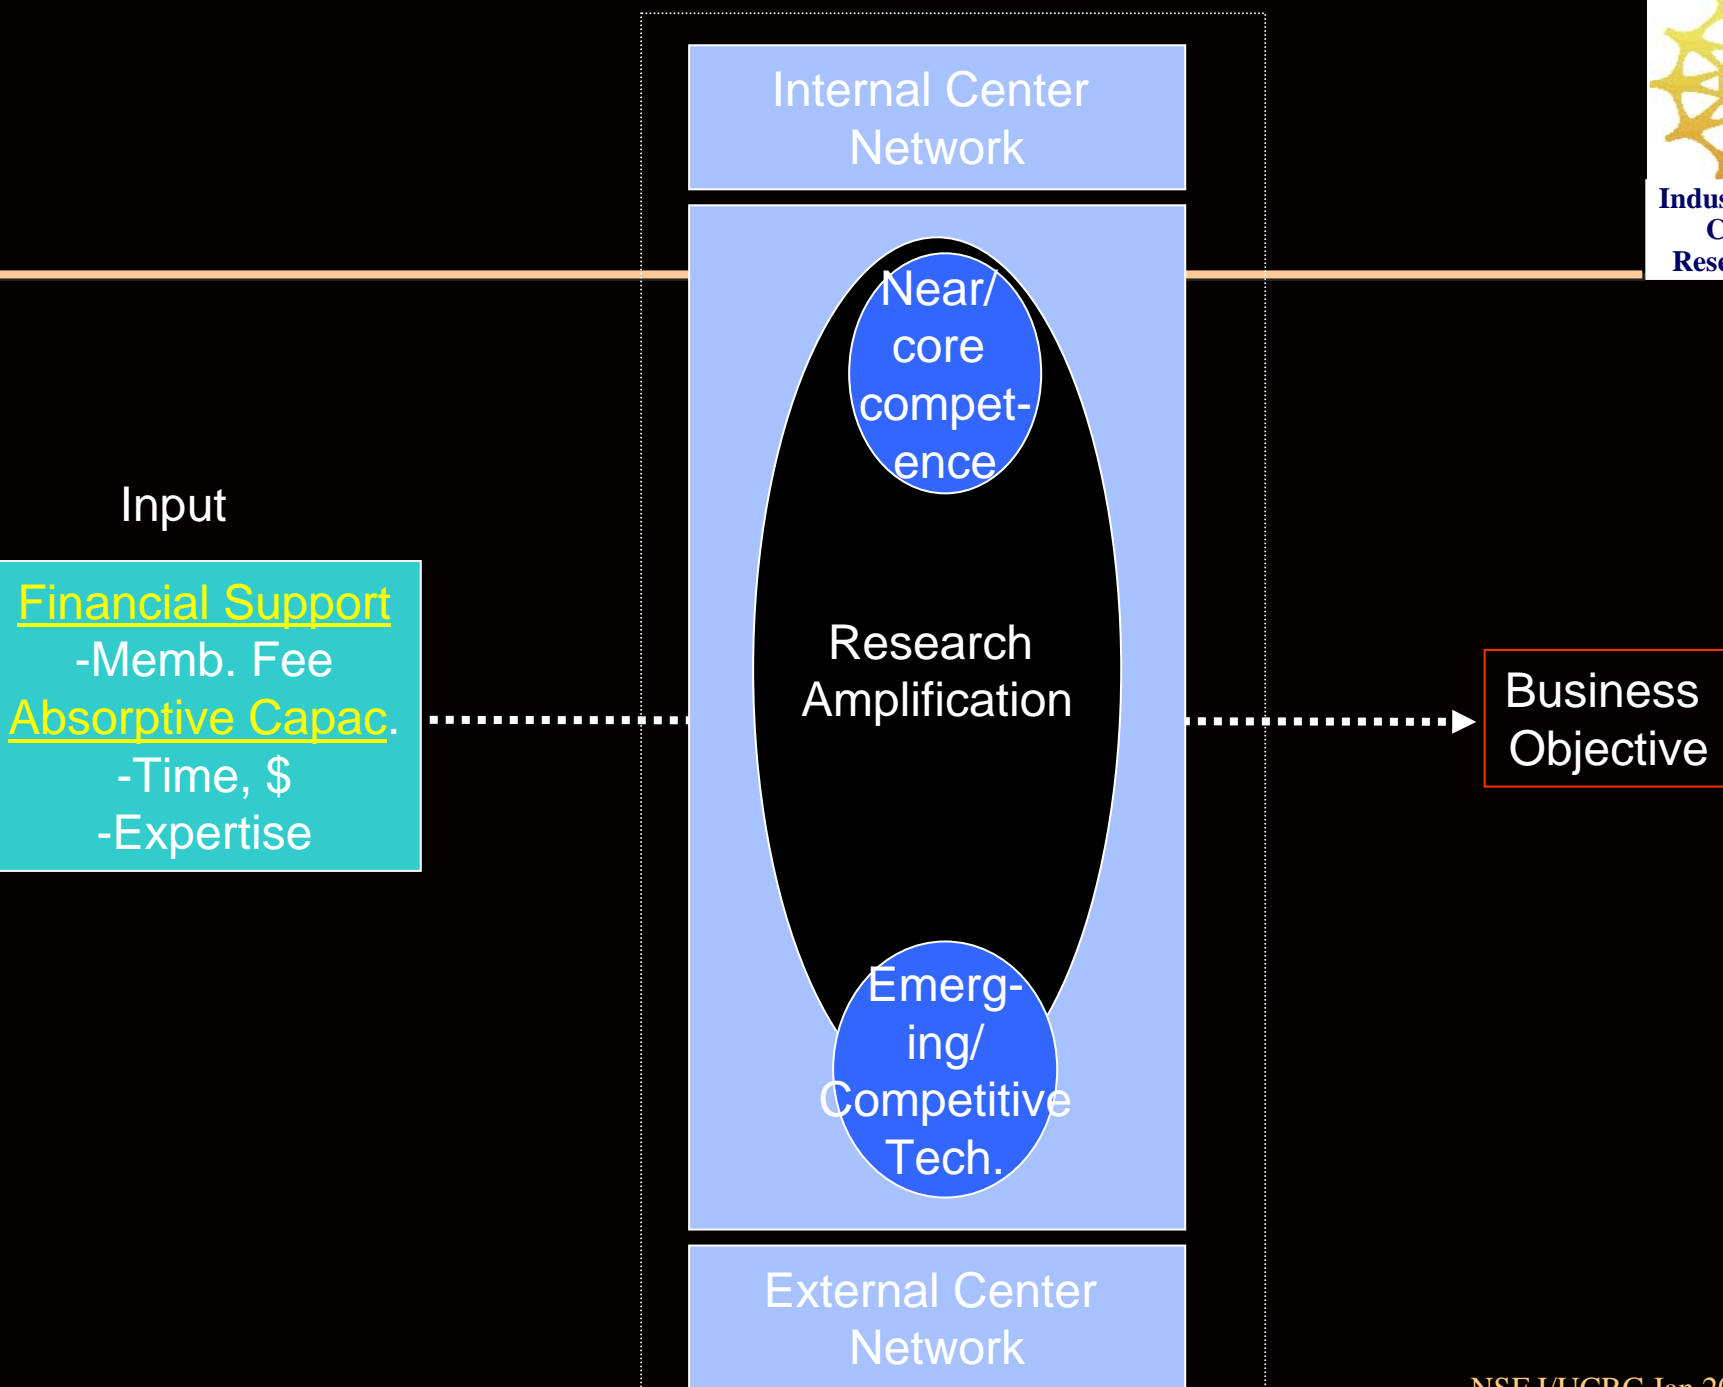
Internal Center Network

Indus
C
Rese

Near/ core compet-ence

Input

Financial Support
-Memb. Fee
Absorptive Capac.
-Time, $
-Expertise

Research Amplification

Business Objective

Emerg-ing/ Competitive Tech.

External Center Network

NSF I/UCRC Jan 20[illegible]